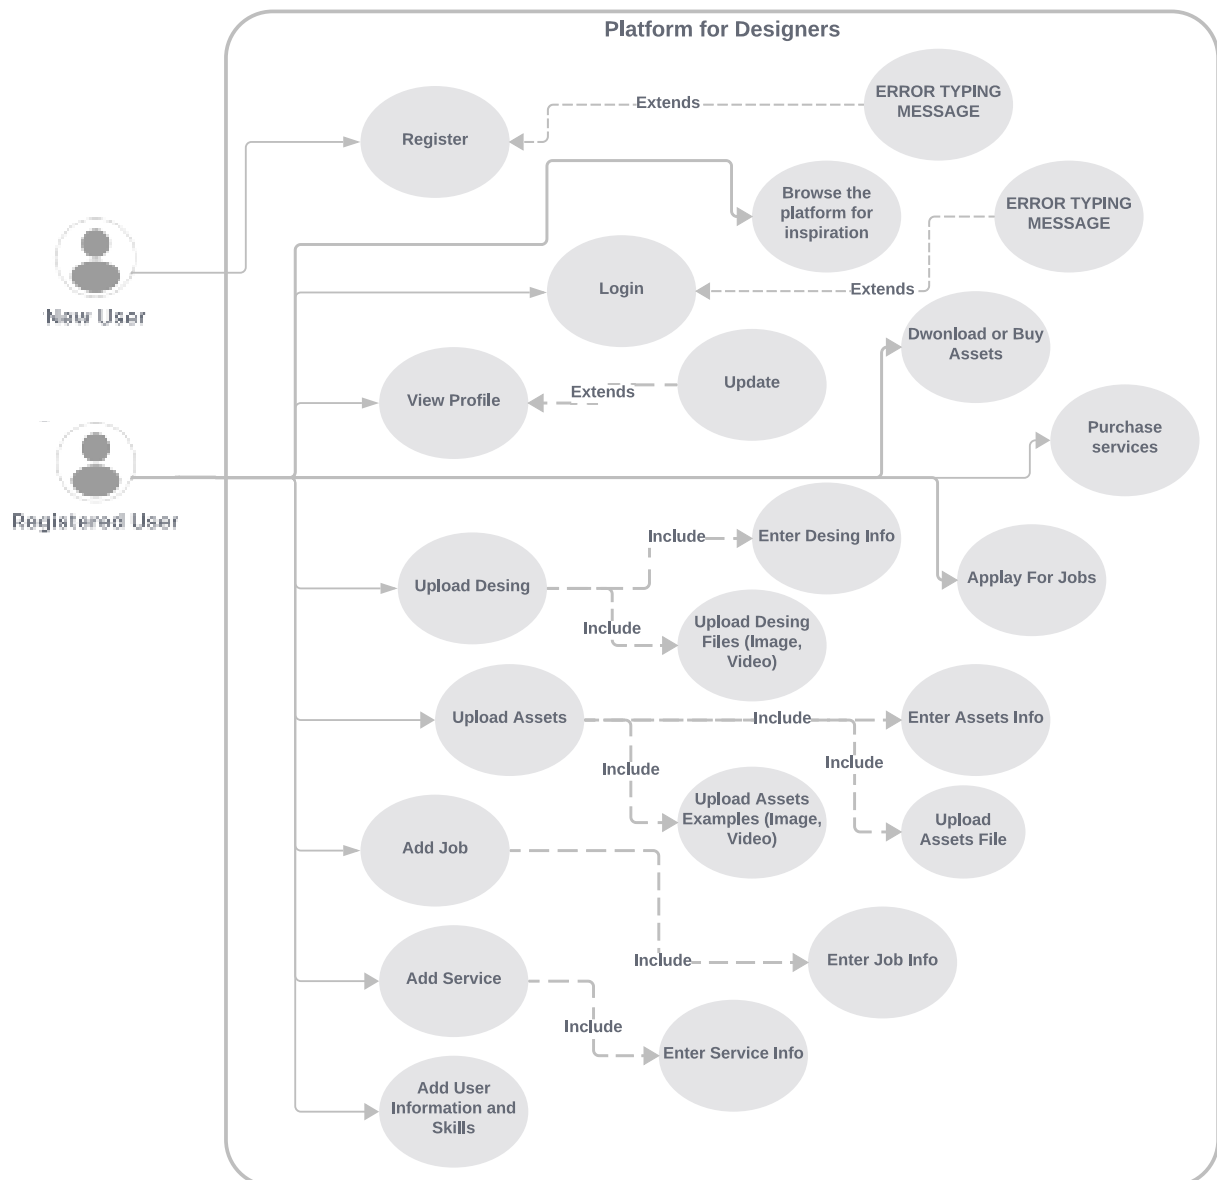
Platform for Designers

Register

Extends

ERROR TYPING MESSAGE

Browse the platform for inspiration

ERROR TYPING MESSAGE

New User

Login

Extends

Dwonload or Buy Assets

View Profile

Extends

Update

Purchase services

Registered User

Include

Enter Desing Info

Upload Desing

Applay For Jobs

Include

Upload Desing Files (Image, Video)

Upload Assets

Include

Enter Assets Info

Include

Include

Upload Assets Examples (Image, Video)

Upload Assets File

Add Job

Include

Enter Job Info

Add Service

Include

Enter Service Info

Add User Information and Skills